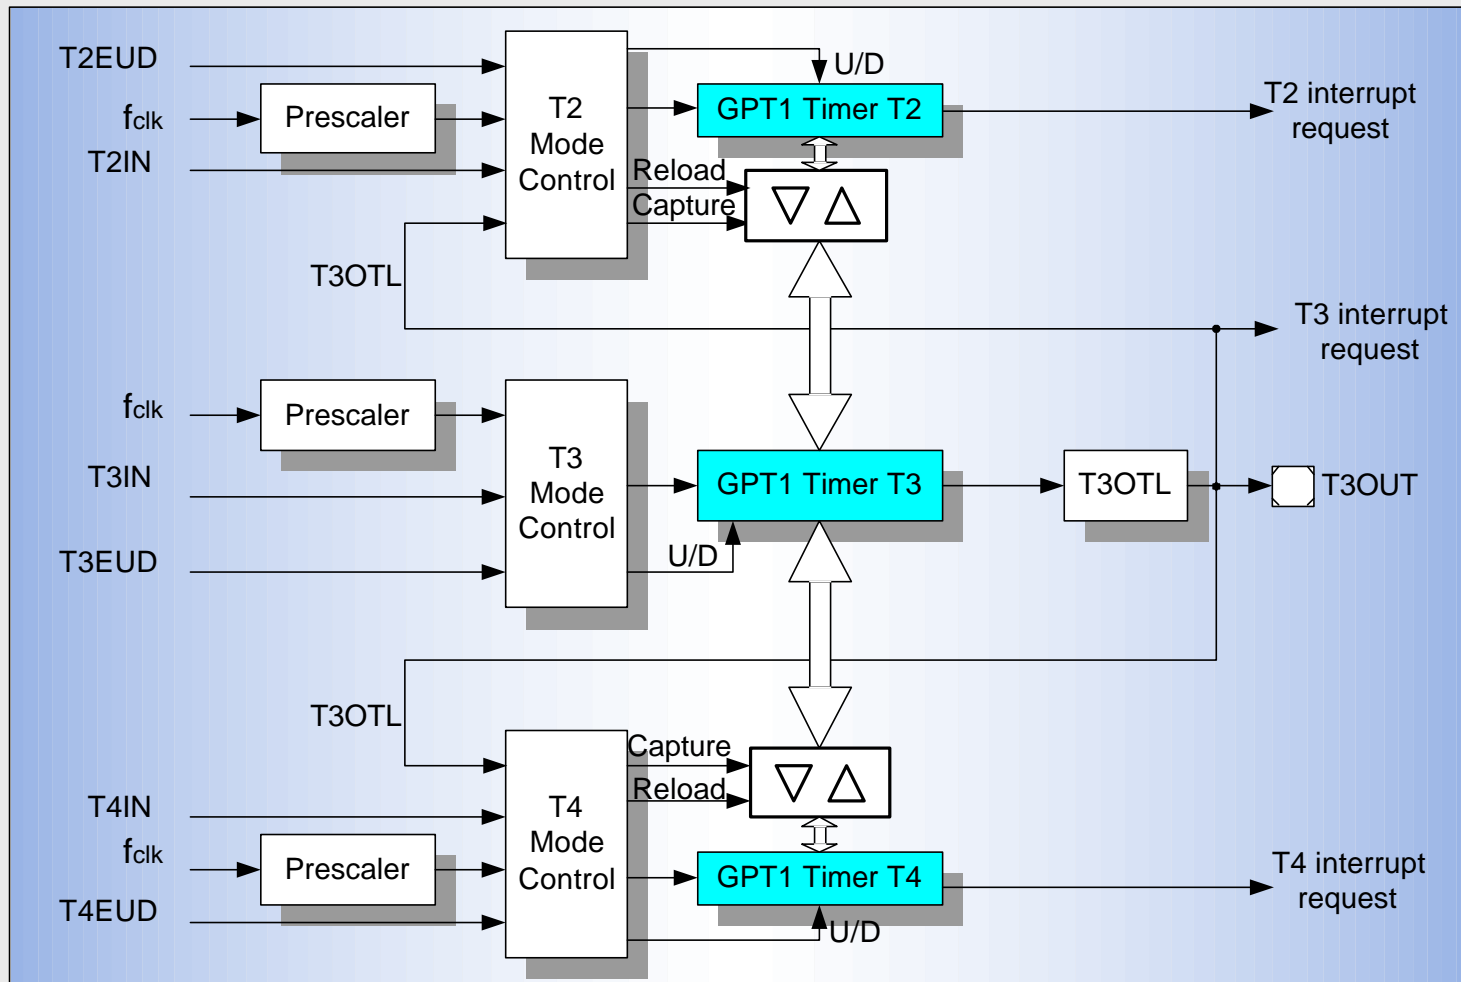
T2EUD
$f_{clk}$
Prescaler
T2IN
T2 Mode Control
U/D
GPT1 Timer T2
T2 interrupt request
Reload
Capture
T3OTL
T3 interrupt request
$f_{clk}$
Prescaler
T3IN
T3 Mode Control
GPT1 Timer T3
T3OTL
T3OUT
T3EUD
U/D
T3OTL
Capture
Reload
T4IN
T4 Mode Control
$f_{clk}$
Prescaler
GPT1 Timer T4
T4 interrupt request
T4EUD
U/D